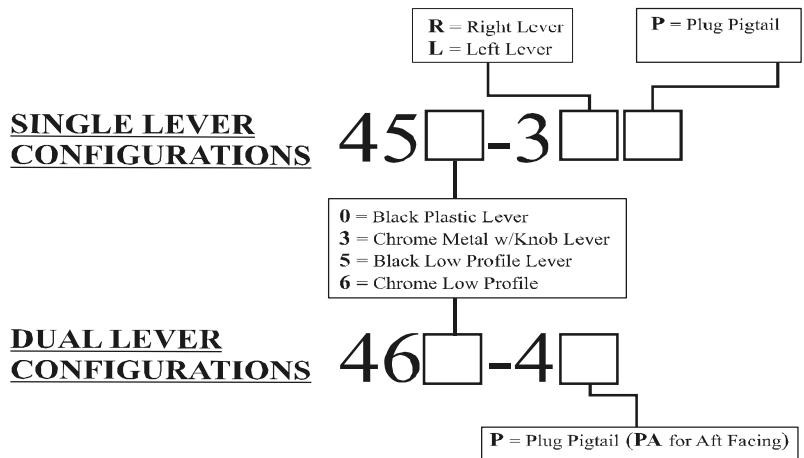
**R** = Right Lever
**L** = Left Lever

**P** = Plug Pigtail

SINGLE LEVER CONFIGURATIONS

45☐-3☐☐

**0** = Black Plastic Lever
**3** = Chrome Metal w/Knob Lever
**5** = Black Low Profile Lever
**6** = Chrome Low Profile

DUAL LEVER CONFIGURATIONS

46☐-4☐

**P** = Plug Pigtail (**PA** for Aft Facing)